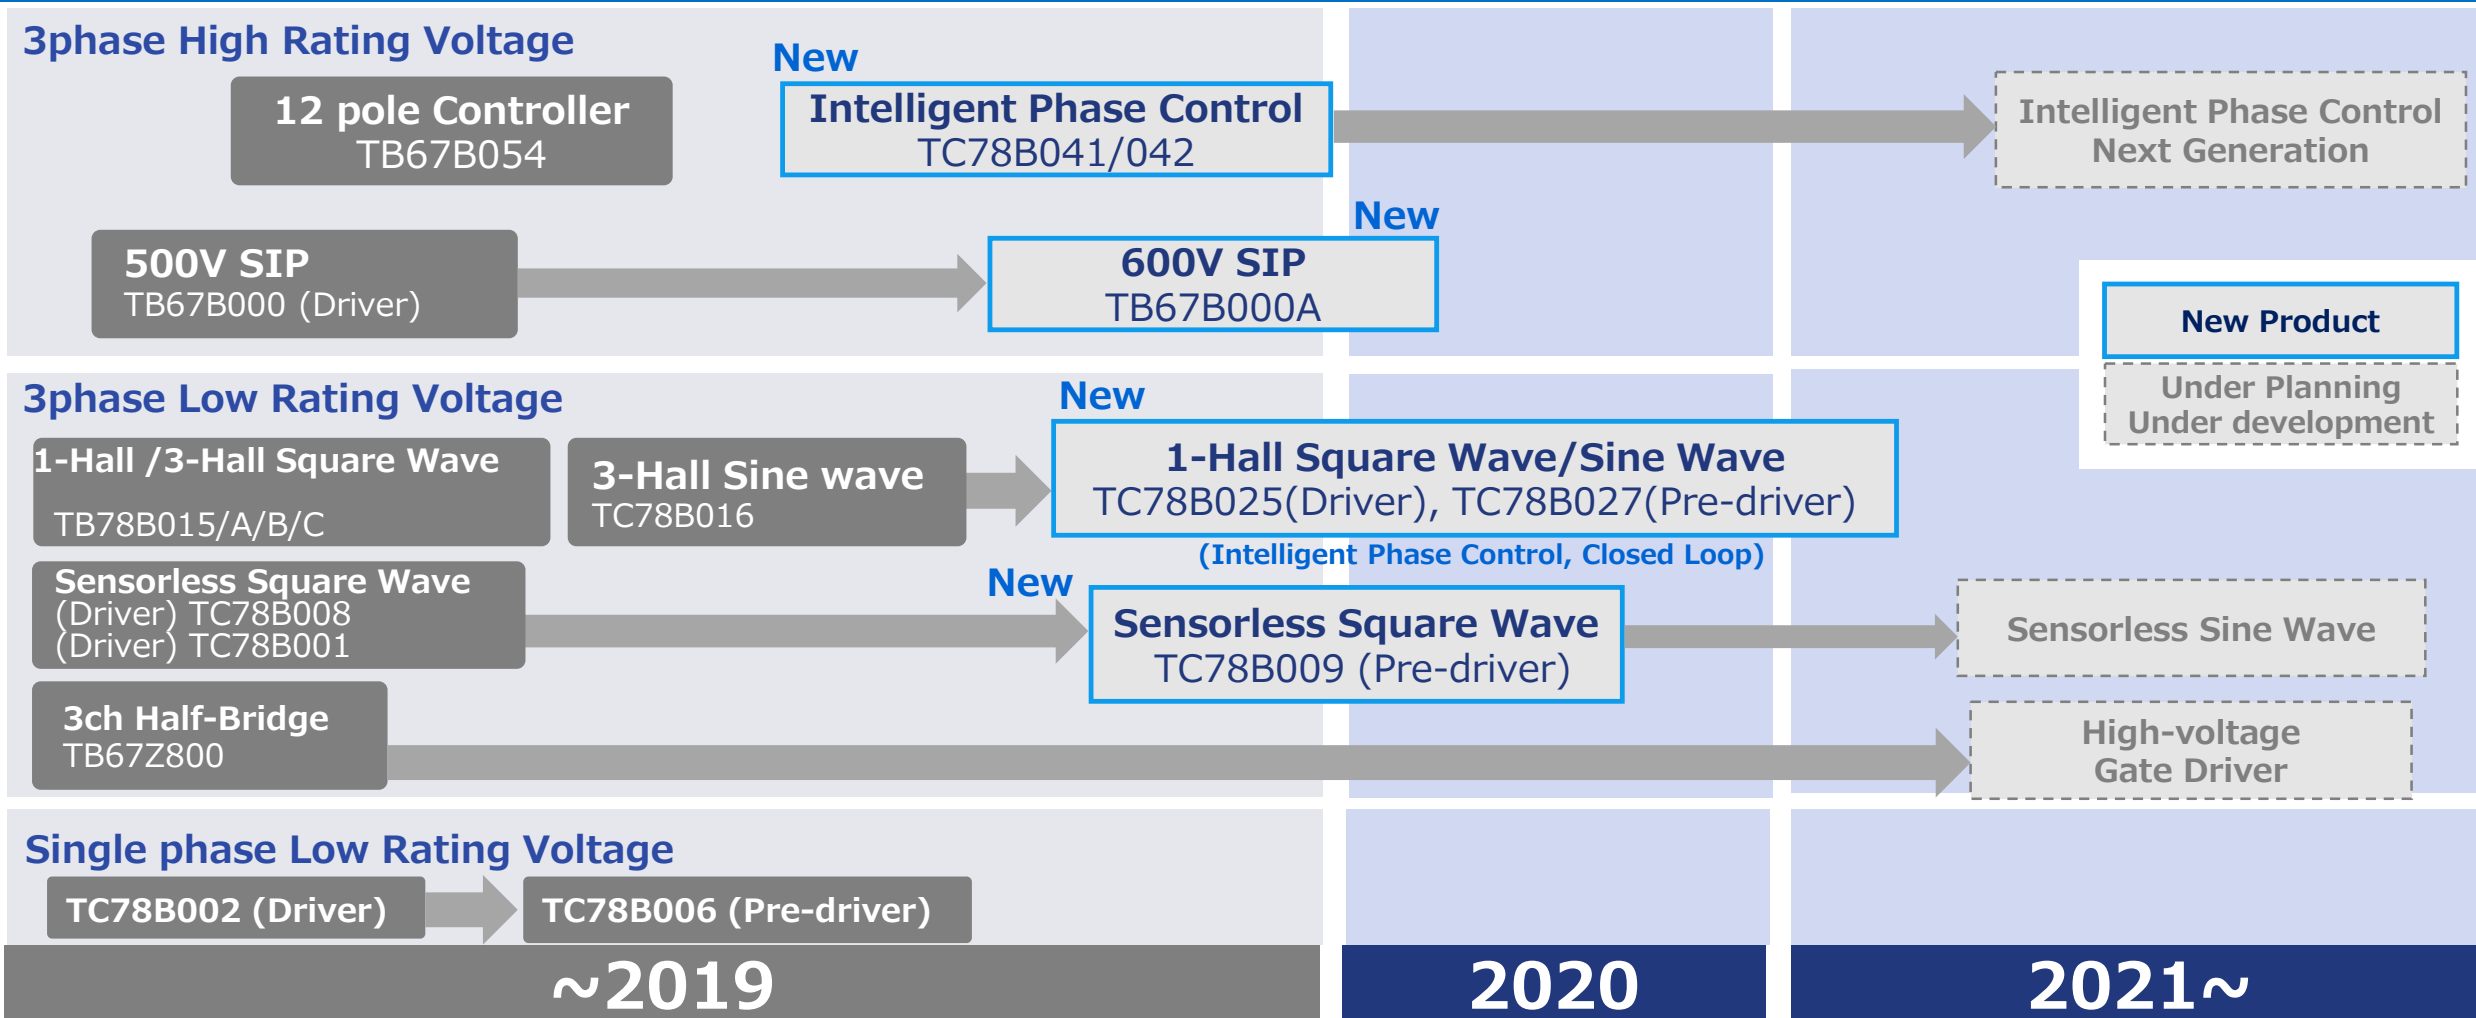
3phase High Rating Voltage

12 pole Controller
TB67B054

New

Intelligent Phase Control
TC78B041/042

Intelligent Phase Control
Next Generation

500V SIP
TB67B000 (Driver)

New

600V SIP
TB67B000A

New Product

Under Planning
Under development

3phase Low Rating Voltage

1-Hall /3-Hall Square Wave
TB78B015/A/B/C

3-Hall Sine wave
TC78B016

New

1-Hall Square Wave/Sine Wave
TC78B025(Driver), TC78B027(Pre-driver)
(Intelligent Phase Control, Closed Loop)

Sensorless Square Wave
(Driver) TC78B008
(Driver) TC78B001

New

Sensorless Square Wave
TC78B009 (Pre-driver)

Sensorless Sine Wave

3ch Half-Bridge
TB67Z800

High-voltage
Gate Driver

Single phase Low Rating Voltage

TC78B002 (Driver)

TC78B006 (Pre-driver)

~2019

2020

2021~